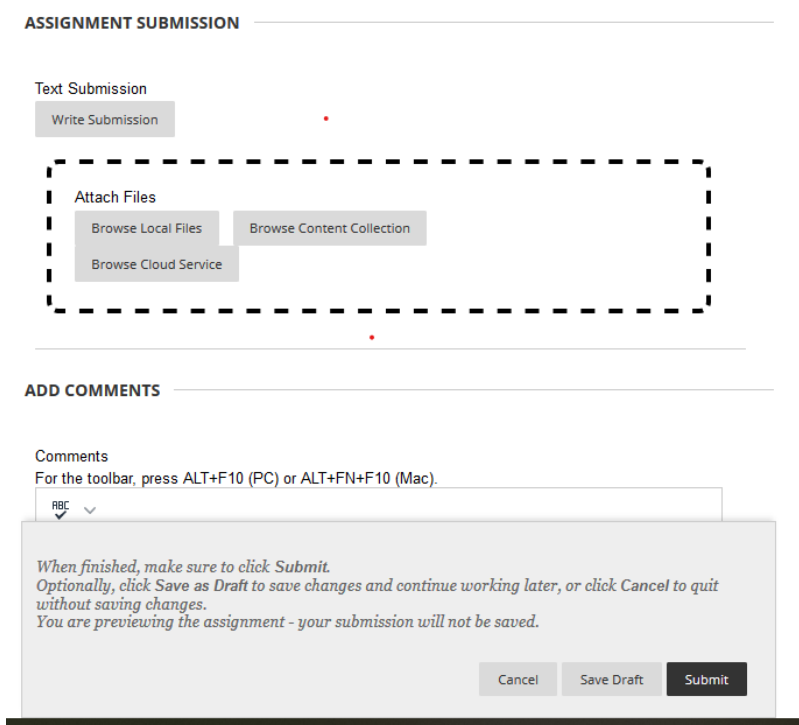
ASSIGNMENT SUBMISSION

Text Submission
Write Submission

Attach Files
Browse Local Files
Browse Content Collection
Browse Cloud Service

ADD COMMENTS

Comments
For the toolbar, press ALT+F10 (PC) or ALT+FN+F10 (Mac).

ABC

When finished, make sure to click Submit.
Optionally, click Save as Draft to save changes and continue working later, or click Cancel to quit without saving changes.
You are previewing the assignment - your submission will not be saved.

Cancel
Save Draft
Submit